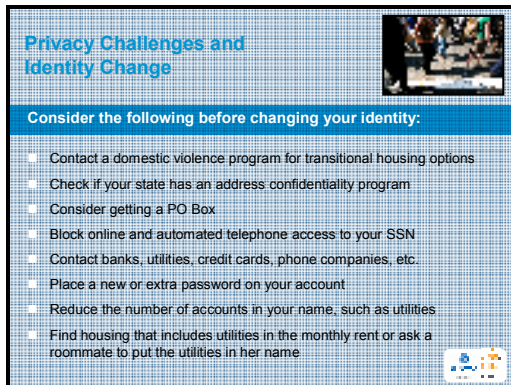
Privacy Challenges and Identity Change

Consider the following before changing your identity:

Contact a domestic violence program for transitional housing options

Check if your state has an address confidentiality program

Consider getting a PO Box

Block online and automated telephone access to your SSN

Contact banks, utilities, credit cards, phone companies, etc.

Place a new or extra password on your account

Reduce the number of accounts in your name, such as utilities

Find housing that includes utilities in the monthly rent or ask a roommate to put the utilities in her name